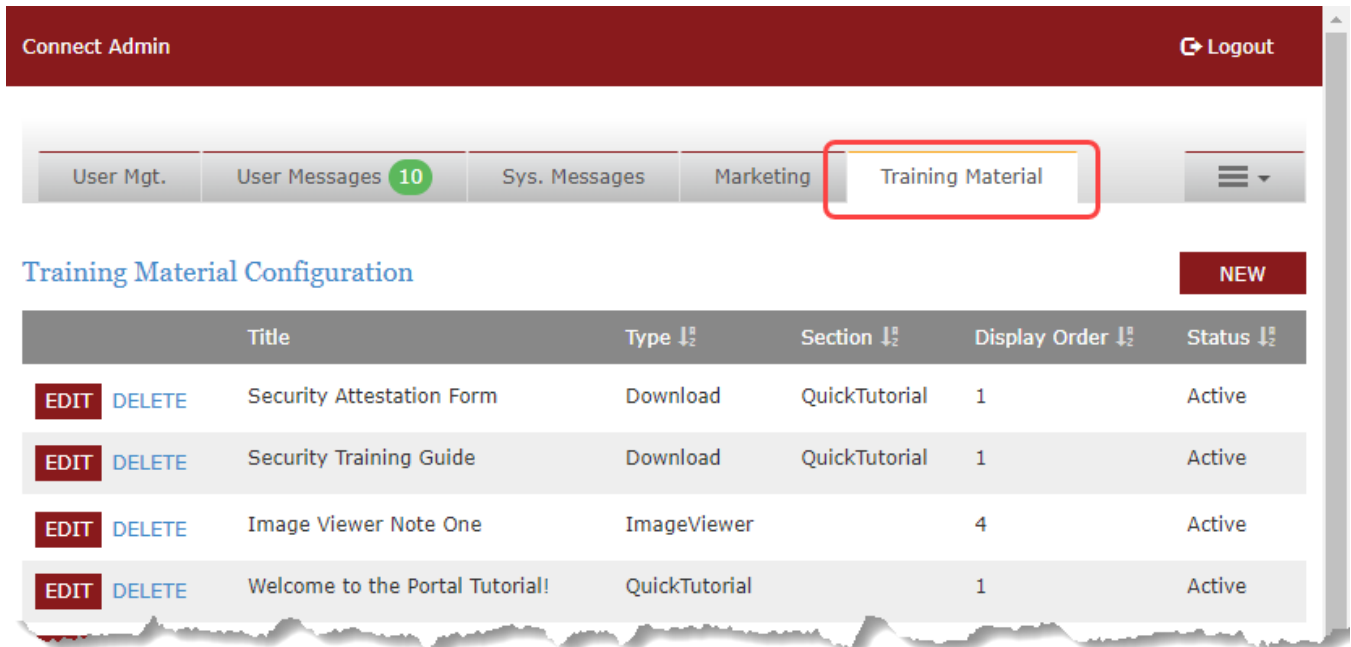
Connect Admin

Logout

User Mgt. | User Messages 10 | Sys. Messages | Marketing | Training Material

Training Material Configuration

NEW

| | Title | Type | Section | Display Order | Status |
|---|---|---|---|---|---|
| EDIT DELETE | Security Attestation Form | Download | QuickTutorial | 1 | Active |
| EDIT DELETE | Security Training Guide | Download | QuickTutorial | 1 | Active |
| EDIT DELETE | Image Viewer Note One | ImageViewer | | 4 | Active |
| EDIT DELETE | Welcome to the Portal Tutorial! | QuickTutorial | | 1 | Active |